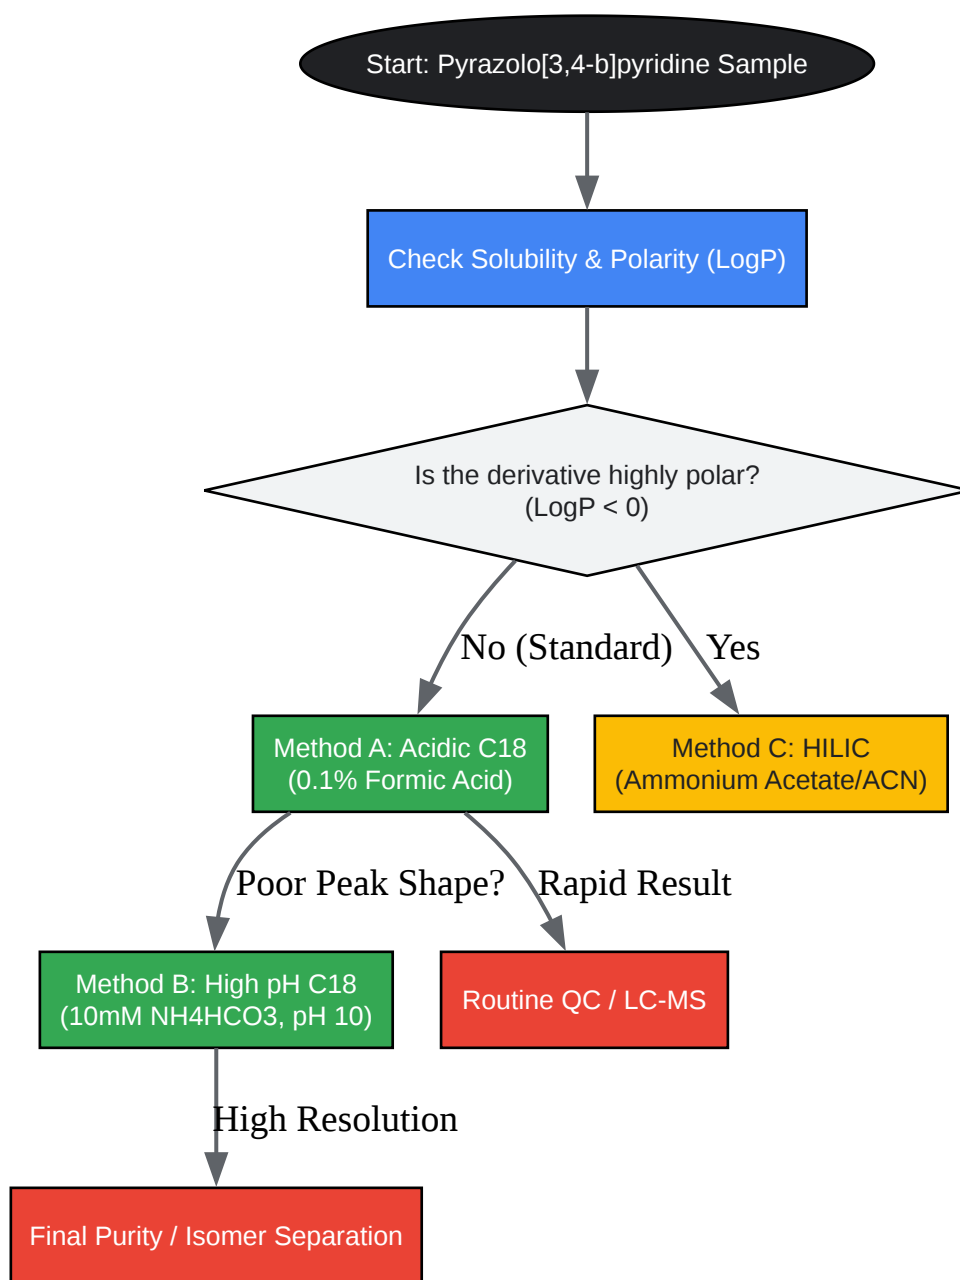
Start: Pyrazolo[3,4-b]pyridine Sample

Check Solubility & Polarity (LogP)

Is the derivative highly polar? (LogP < 0)

No (Standard)

Yes

Method A: Acidic C18 (0.1% Formic Acid)

Method C: HILIC (Ammonium Acetate/ACN)

Poor Peak Shape?

Rapid Result

Method B: High pH C18 (10mM NH4HCO3, pH 10)

Routine QC / LC-MS

High Resolution

Final Purity / Isomer Separation